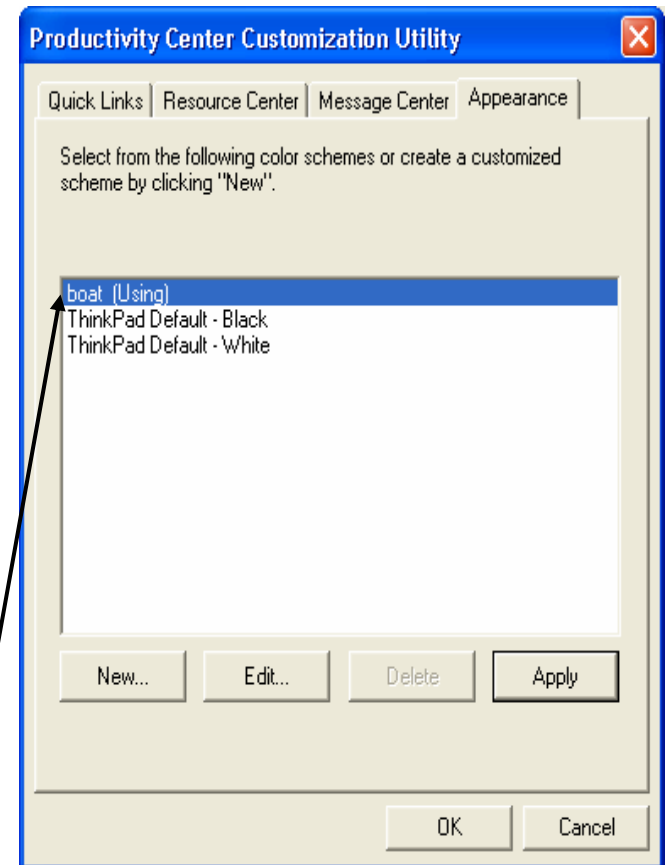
Productivity Center Customization Utility

Quick Links | Resource Center | Message Center | Appearance

Select from the following color schemes or create a customized scheme by clicking "New".

boat (Using)
ThinkPad Default - Black
ThinkPad Default - White

New...
Edit...
Delete
Apply

OK
Cancel